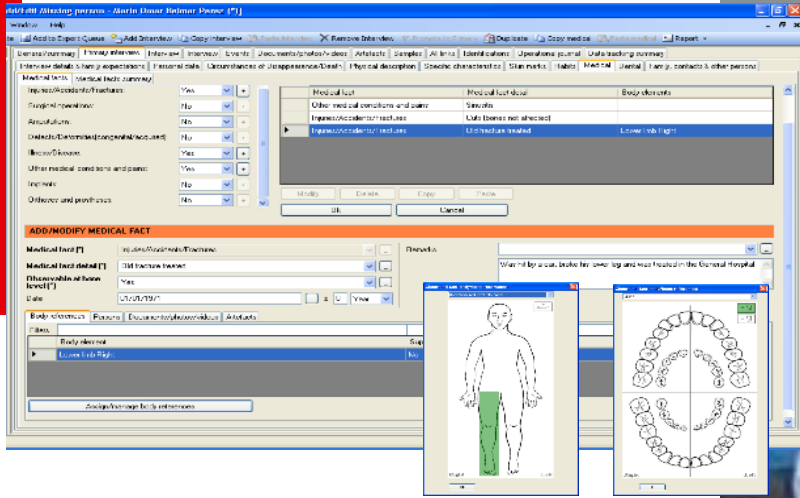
Add/Edit Missing person - Marin Omar Belmar Perez (*)

Window Help

Add to Export Queue | Add Interview | Copy interview | Paste interview | Remove Interview | Duplicate | Copy medical | Paste medical | Report

General summary | Primary interview | Interview | Interview | Events | Documents/photos/videos | Artefacts | Samples | All links | Identifications | Operational journal | Data tracking summary

Interview details & family expectations | Personal data | Circumstances of Disappearance/Death | Physical description | Specific characteristics | Skin marks | Habits | Medical | Dental | Family, contacts & other persons

Medical facts | Medical facts summary

Injuries/Accidents/Fractures: Yes
Surgical operations: No
Amputation: No
Defects/Deformities(congenital/acquired): No
Illness/Disease: Yes
Other medical conditions and pains: Yes
Implants: No
Orthoses and prostheses: No

| | Medical fact | Medical fact detail | Body elements |
|---|---|---|---|
| | Other medical conditions and pains | Sinusitis | |
| | Injuries/Accidents/Fractures | Cuts (bones not affected) | |
| ▶ | Injuries/Accidents/Fractures | Old fracture treated | Lower limb Right |

Modify | Delete | Copy | Paste

OK | Cancel

ADD/MODIFY MEDICAL FACT

Medical fact (*) Injuries/Accidents/Fractures
Medical fact detail (*) Old fracture treated
Observable at bone level (*) Yes
Date 01/01/1997 ± 0 Year

Remarks
Was hit by a car, broke his lower leg and was treated in the General Hospital

Body elements | Persons | Documents/photos/videos | Artefacts

Filters

| | Body element | Sup |
|---|---|---|
| ▶ | Lower limb Right | No |

Assign/manage body elements

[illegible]

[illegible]